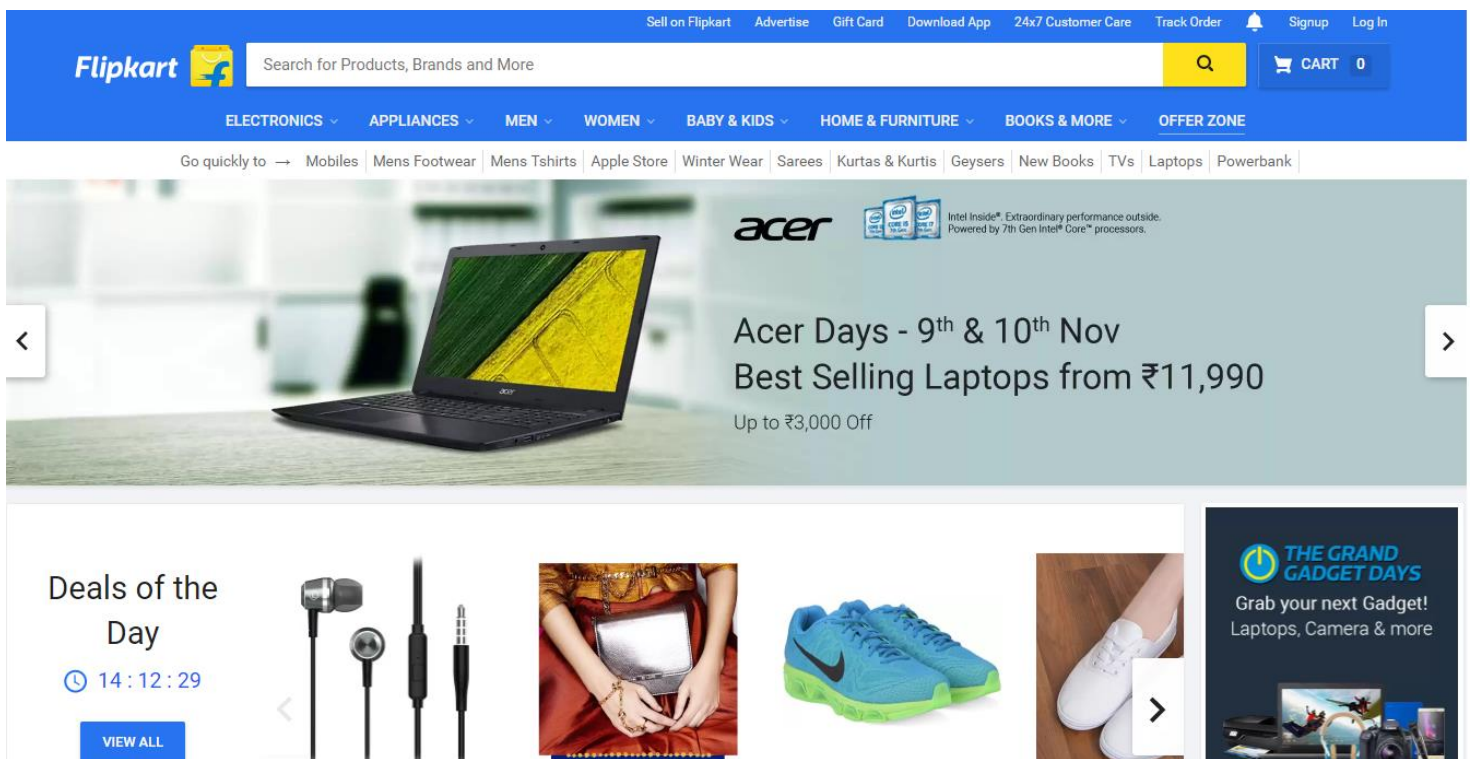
Sell on Flipkart Advertise Gift Card Download App 24x7 Customer Care Track Order Signup Log In

Flipkart

Search for Products, Brands and More

CART 0

ELECTRONICS APPLIANCES MEN WOMEN BABY & KIDS HOME & FURNITURE BOOKS & MORE OFFER ZONE

Go quickly to → Mobiles | Mens Footwear | Mens Tshirts | Apple Store | Winter Wear | Sarees | Kurtas & Kurtis | Geysers | New Books | TVs | Laptops | Powerbank

acer

Intel Inside®. Extraordinary performance outside. Powered by 7th Gen Intel® Core™ processors.

Acer Days - 9$^{th}$ & 10$^{th}$ Nov
Best Selling Laptops from ₹11,990

Up to ₹3,000 Off

Deals of the Day

14 : 12 : 29

VIEW ALL

THE GRAND GADGET DAYS

Grab your next Gadget!
Laptops, Camera & more